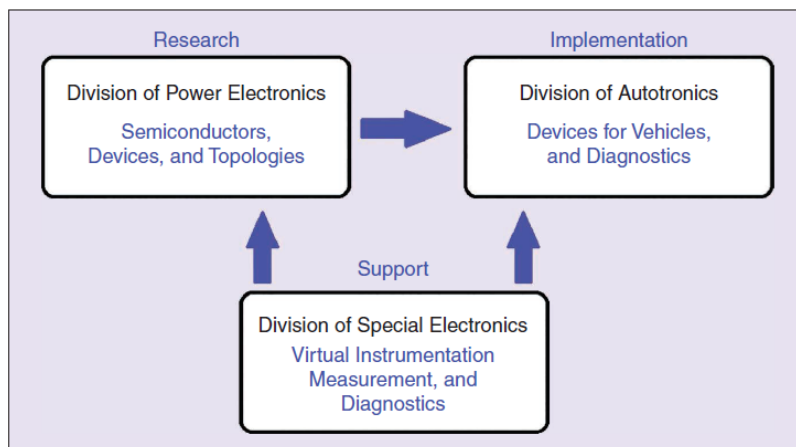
Research

Division of Power Electronics

Semiconductors, Devices, and Topologies

Implementation

Division of Autotronics

Devices for Vehicles, and Diagnostics

Support

Division of Special Electronics

Virtual Instrumentation Measurement, and Diagnostics